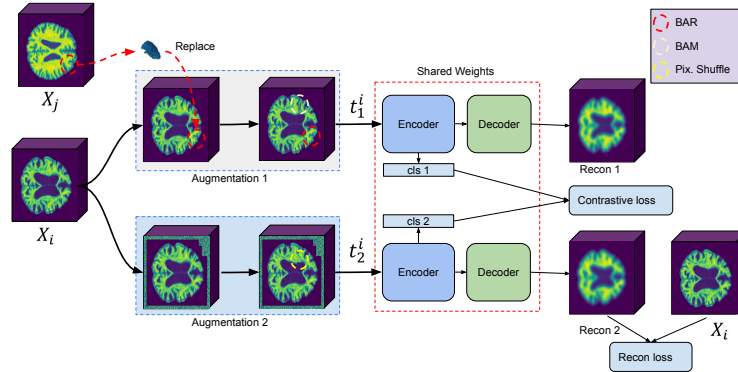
BAR
BAM
Pix. Shuffle

$X_j$

Replace

Shared Weights

$t_1^i$

Encoder

Decoder

Recon 1

Augmentation 1

cls 1

$X_i$

Contrastive loss

cls 2

$t_2^i$

Encoder

Decoder

Augmentation 2

Recon 2

$X_i$

Recon loss